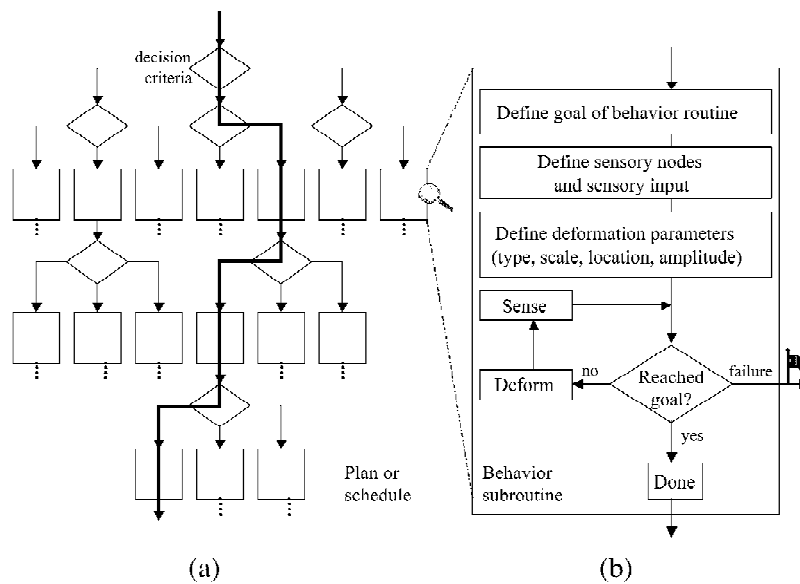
decision criteria

Plan or schedule

(a)

Define goal of behavior routine

Define sensory nodes and sensory input

Define deformation parameters (type, scale, location, amplitude)

Sense

Deform

no

Reached goal?

failure

yes

Done

Behavior subroutine

(b)